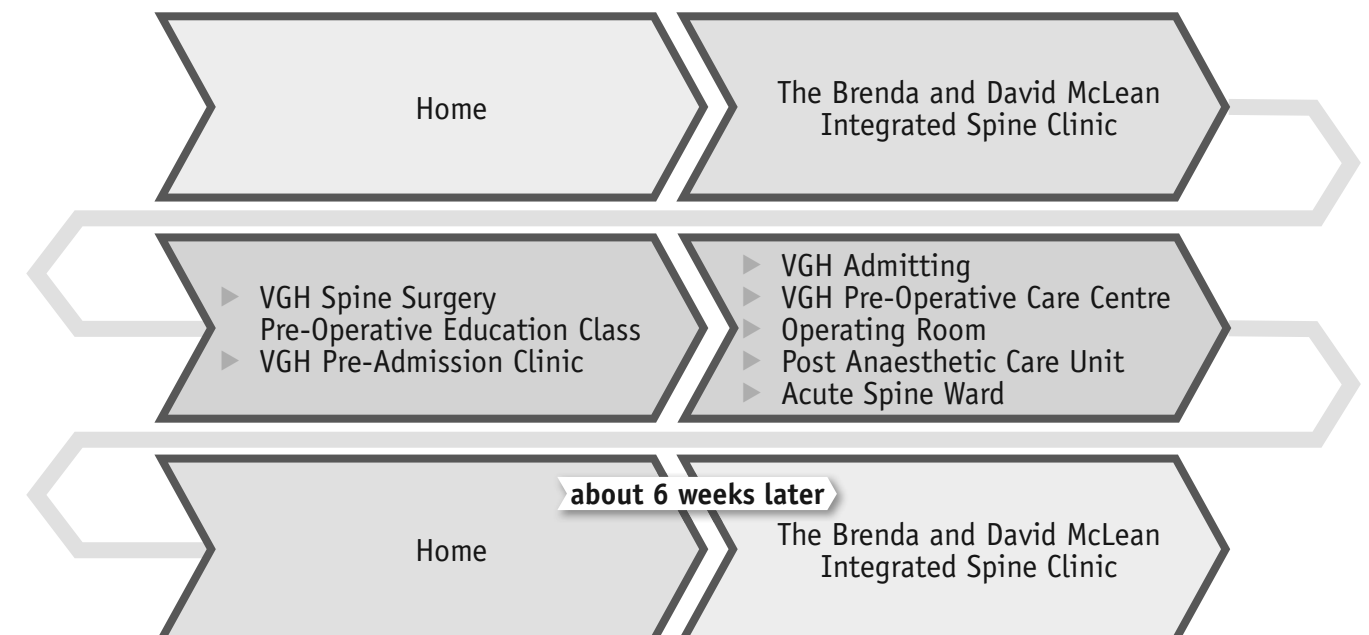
Home

The Brenda and David McLean Integrated Spine Clinic

VGH Spine Surgery Pre-Operative Education Class
VGH Pre-Admission Clinic

VGH Admitting
VGH Pre-Operative Care Centre
Operating Room
Post Anaesthetic Care Unit
Acute Spine Ward

about 6 weeks later

Home

The Brenda and David McLean Integrated Spine Clinic